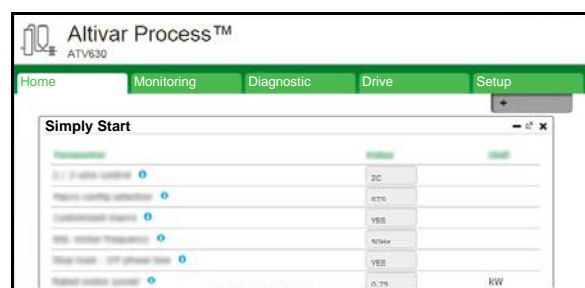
Altivar Process™
ATV630

Home Monitoring Diagnostic Drive Setup

+

Simply Start

| Parameter | Value | Unit |
|---|---|---|
| 2 / 3 wire control | 2C | |
| Macro config selection | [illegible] | |
| Customized macro | YES | |
| Std. motor frequency | 50Hz | |
| Illegible | YES | |
| Rated motor power | 0.75 | kW |